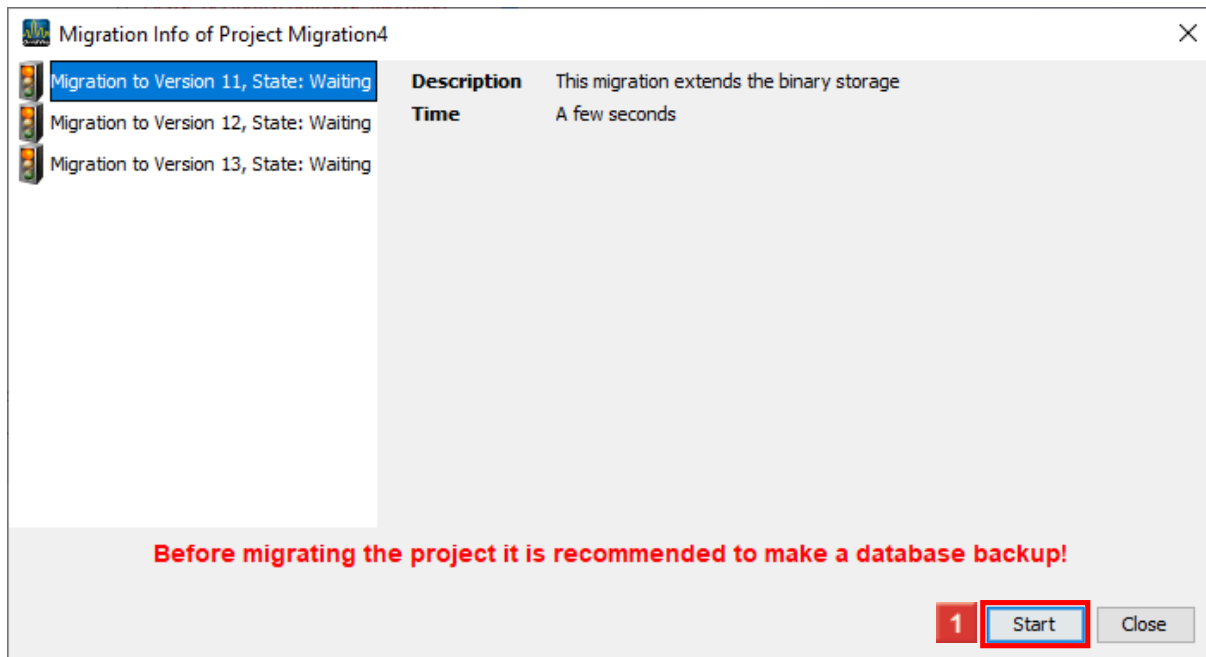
Migration Info of Project Migration4

Migration to Version 11, State: Waiting
Migration to Version 12, State: Waiting
Migration to Version 13, State: Waiting

Description This migration extends the binary storage
Time A few seconds

Before migrating the project it is recommended to make a database backup!

1 Start Close